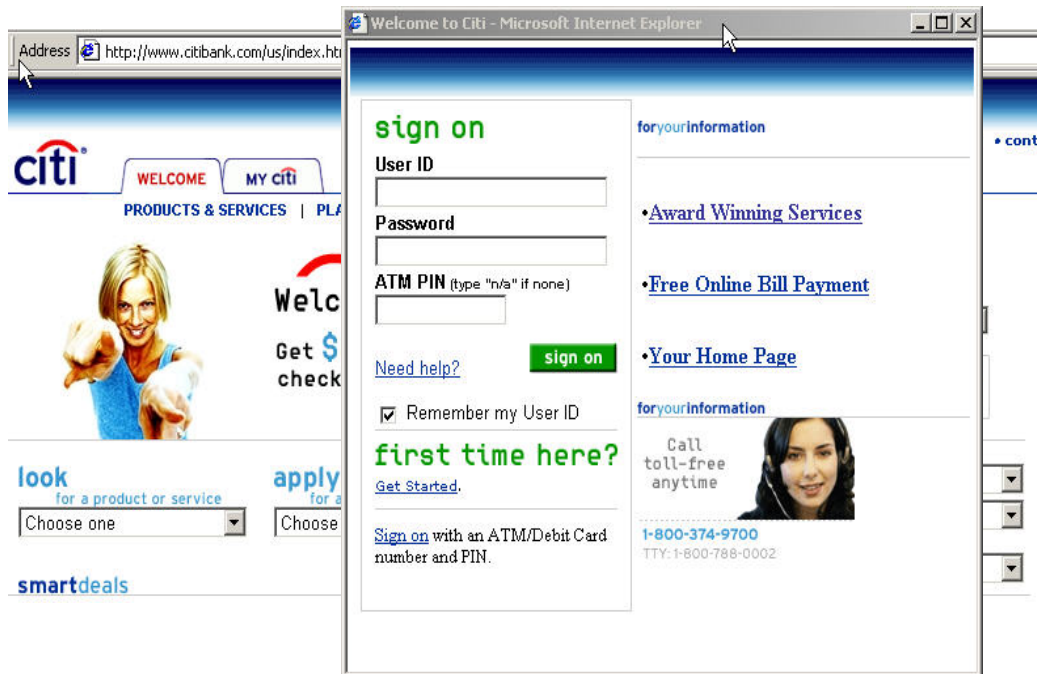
Address http://www.citibank.com/us/index.htı

citi

WELCOME

MY citi

PRODUCTS & SERVICES | PLA

Welc

Get $

check

look
for a product or service

Choose one

apply
for a

Choose

smartdeals

• cont

Welcome to Citi - Microsoft Internet Explorer

sign on

User ID

Password

ATM PIN (type "n/a" if none)

Need help?

sign on

Remember my User ID

first time here?

Get Started.

Sign on with an ATM/Debit Card number and PIN.

foryourinformation

•Award Winning Services

•Free Online Bill Payment

•Your Home Page

foryourinformation

Call toll-free anytime

1-800-374-9700

TTY: 1-800-788-0002